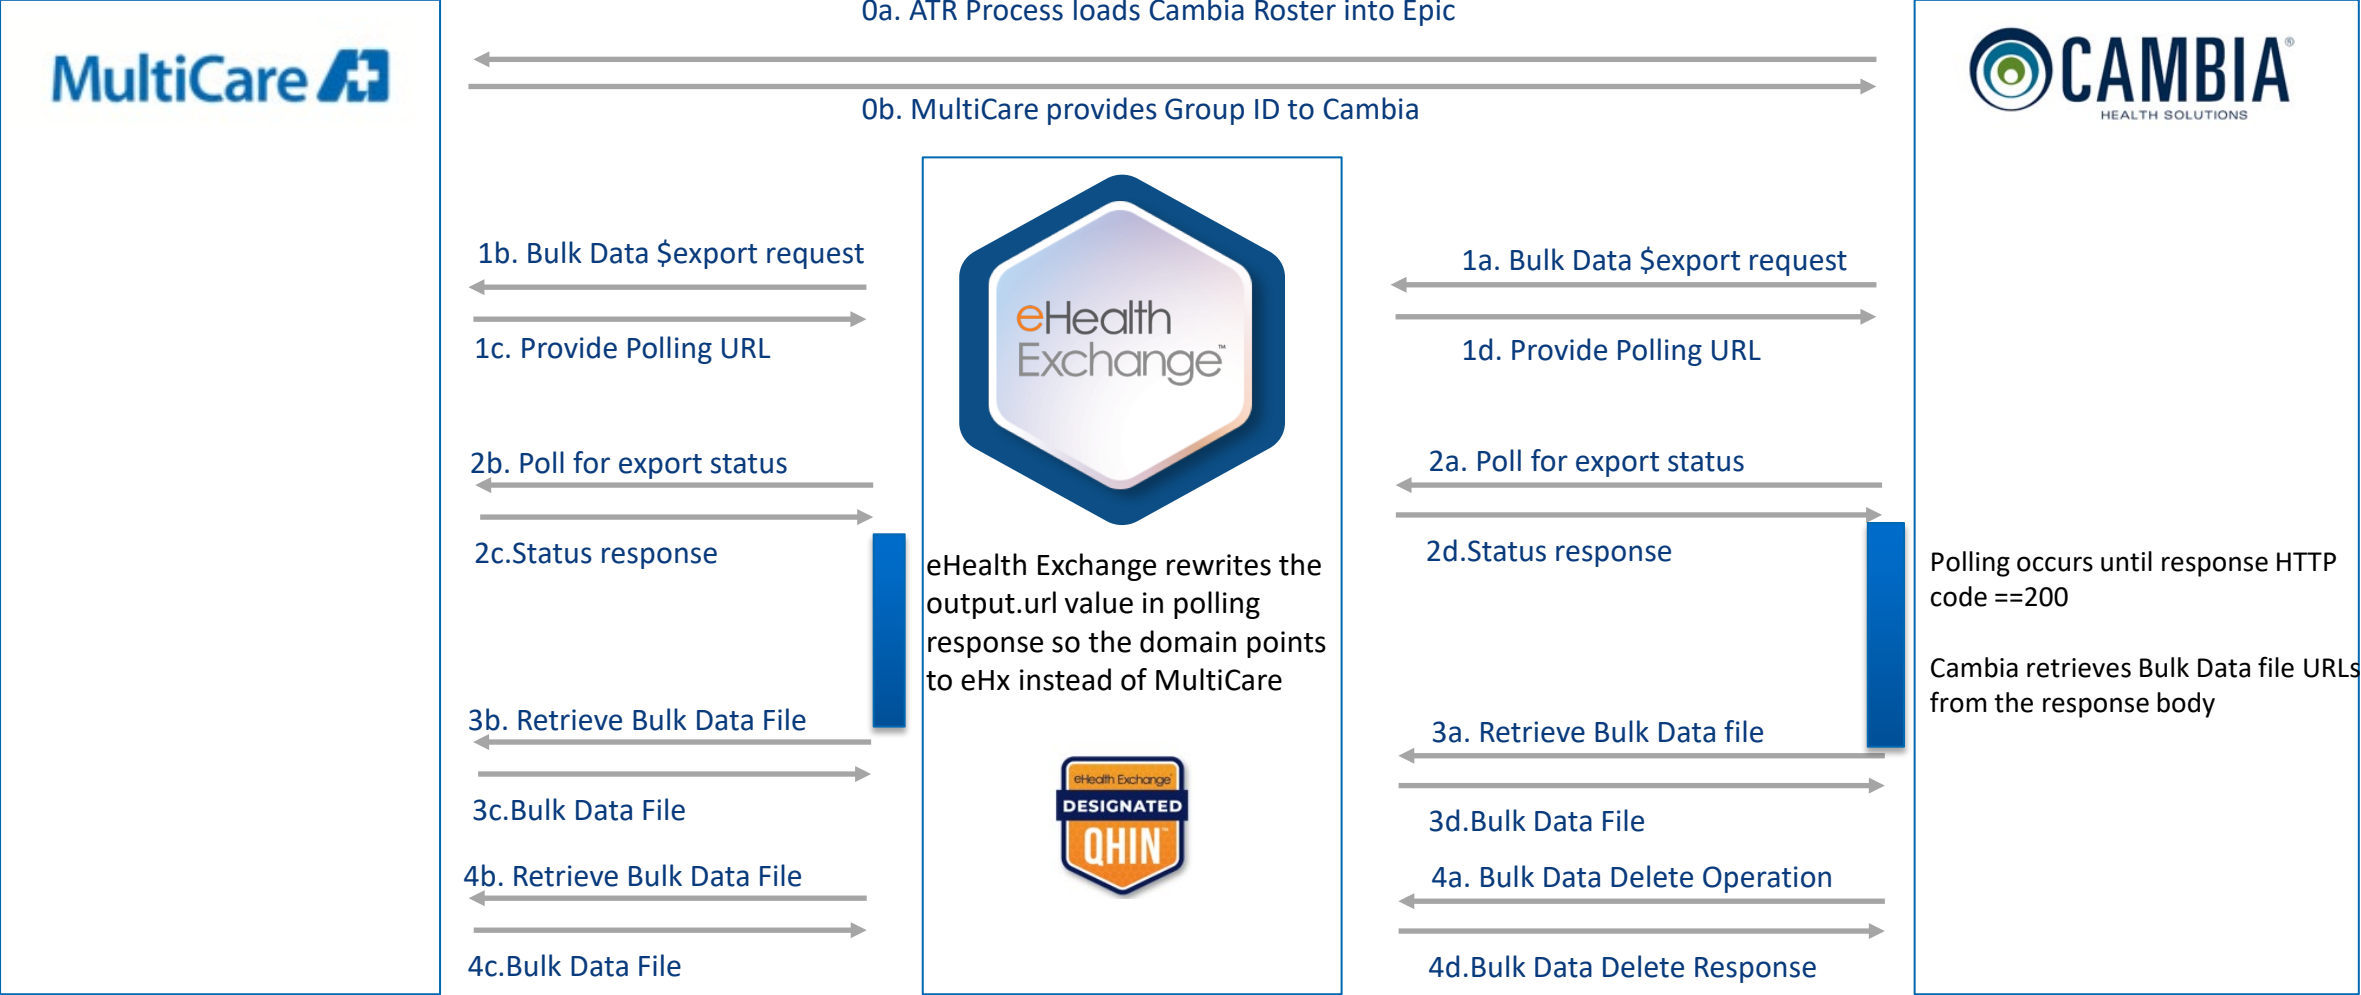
MultiCare

0a. ATR Process loads Cambia Roster into Epic

0b. MultiCare provides Group ID to Cambia

CAMBIA
HEALTH SOLUTIONS

1b. Bulk Data \$export request

1c. Provide Polling URL

2b. Poll for export status

2c.Status response

3b. Retrieve Bulk Data File

3c.Bulk Data File

4b. Retrieve Bulk Data File

4c.Bulk Data File

eHealth Exchange

eHealth Exchange rewrites the output.url value in polling response so the domain points to eHx instead of MultiCare

eHealth Exchange
DESIGNATED
QHIN

1a. Bulk Data \$export request

1d. Provide Polling URL

2a. Poll for export status

2d.Status response

3a. Retrieve Bulk Data file

3d.Bulk Data File

4a. Bulk Data Delete Operation

4d.Bulk Data Delete Response

Polling occurs until response HTTP code ==200

Cambia retrieves Bulk Data file URLs from the response body